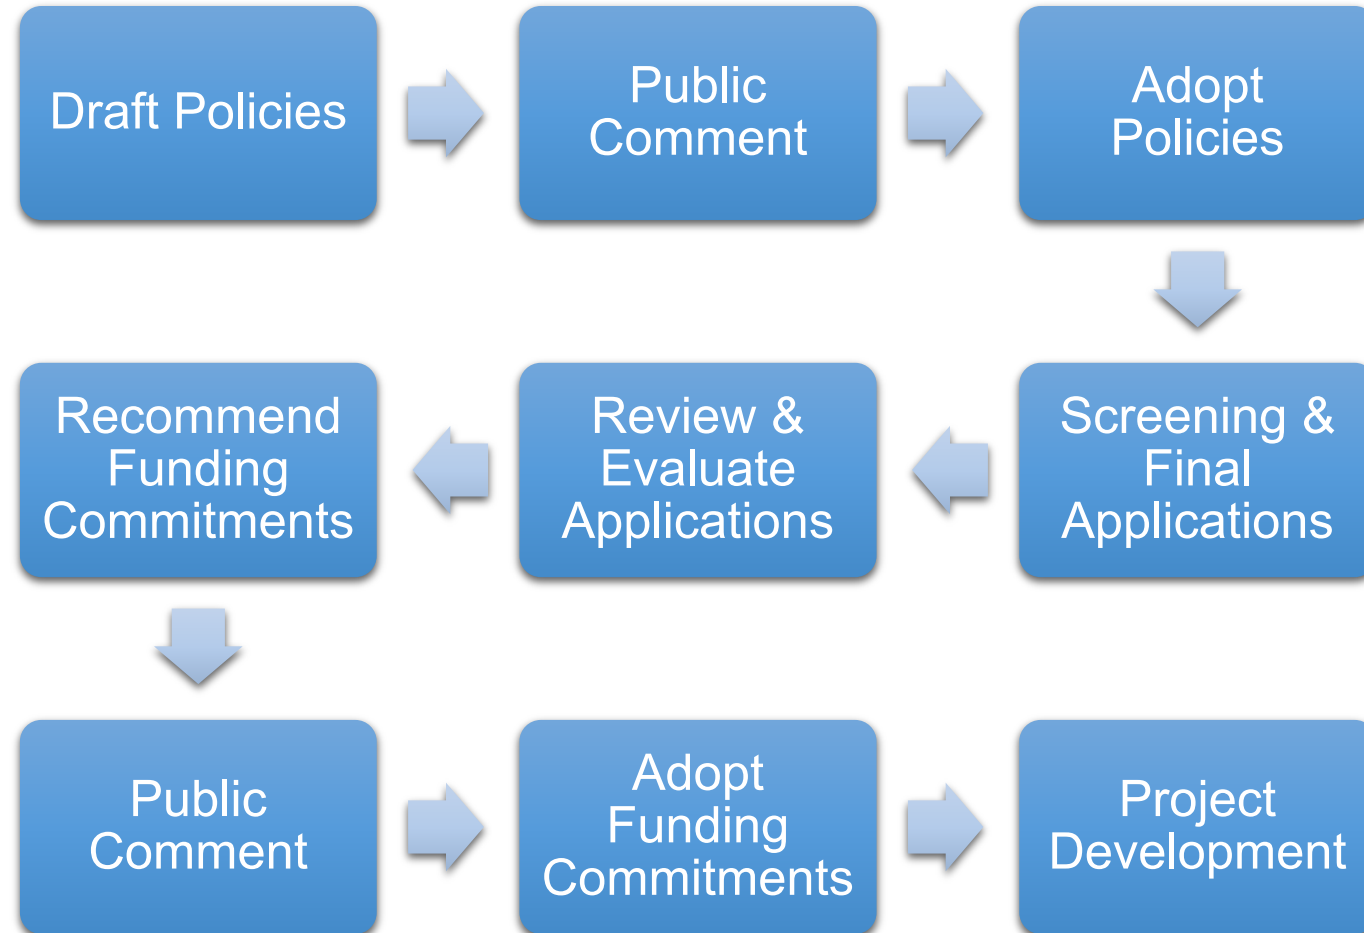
Draft Policies

Public Comment

Adopt Policies

Screening & Final Applications

Review & Evaluate Applications

Recommend Funding Commitments

Public Comment

Adopt Funding Commitments

Project Development